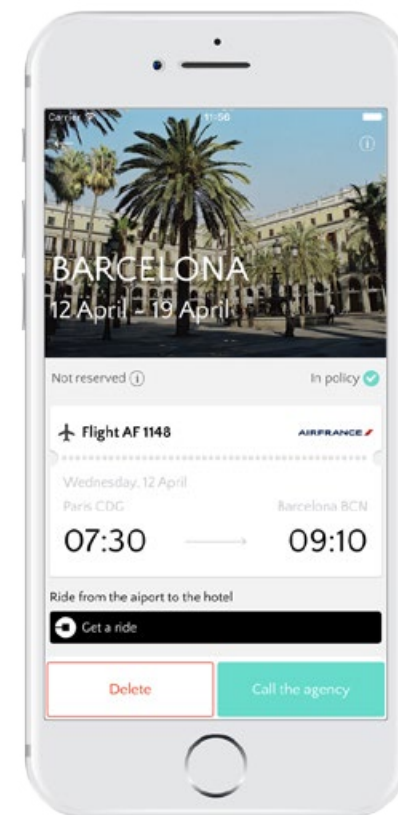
Carrier
11:56

BARCELONA
12 April - 19 April

Not reserved ⓘ
In policy

Flight AF 1148
AIRFRANCE

Wednesday, 12 April
Paris CDG
Barcelona BCN
07:30
09:10

Ride from the aiport to the hotel
Get a ride

Delete
Call the agency